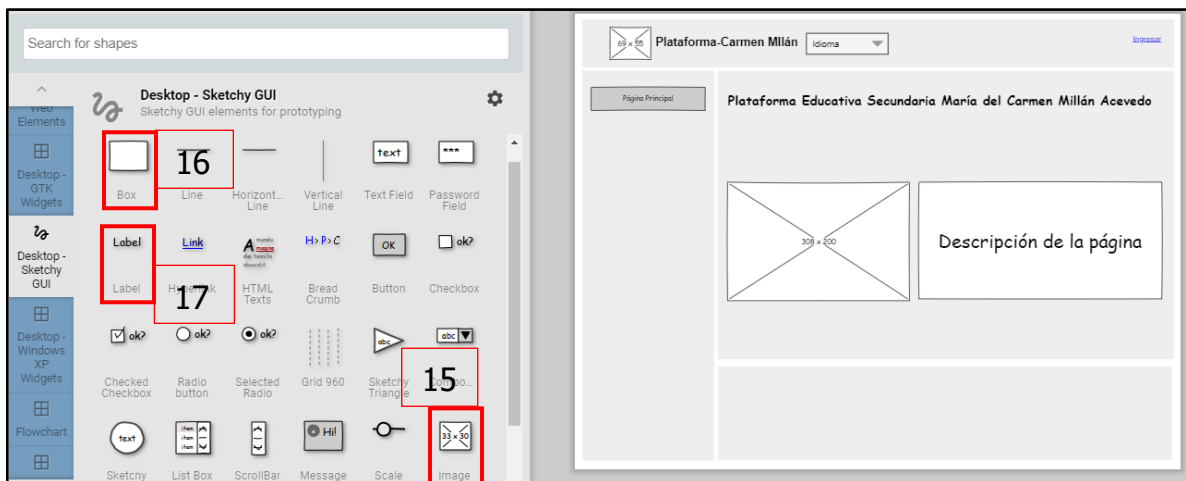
Search for shapes

Web Elements

Desktop - GTK Widgets

Desktop - Sketchy GUI

Desktop - Windows XP Widgets

Flowchart

Desktop - Sketchy GUI
Sketchy GUI elements for prototyping

16

Box
Line
Horizont... Line
Vertical Line
text
Text Field
***
Password Field

Label
Link
HTML Texts
H > P > C
Bread Crumb
OK
Button
ok?
Checkbox

17

Label
Hyperlink

ok?
Checked Checkbox
ok?
Radio button
ok?
Selected Radio
Grid 960
abc
Sketchy Triangle
abc
Combo...

15

text
Sketchy
item item item
List Box
ScrollBar
Hi!
Message
Scale
33 x 30
Image

69 x 55
Plataforma-Carmen Mllán
Idioma
Ingresar

Página Principal

Plataforma Educativa Secundaria María del Carmen Millán Acevedo

308 x 200

Descripción de la página